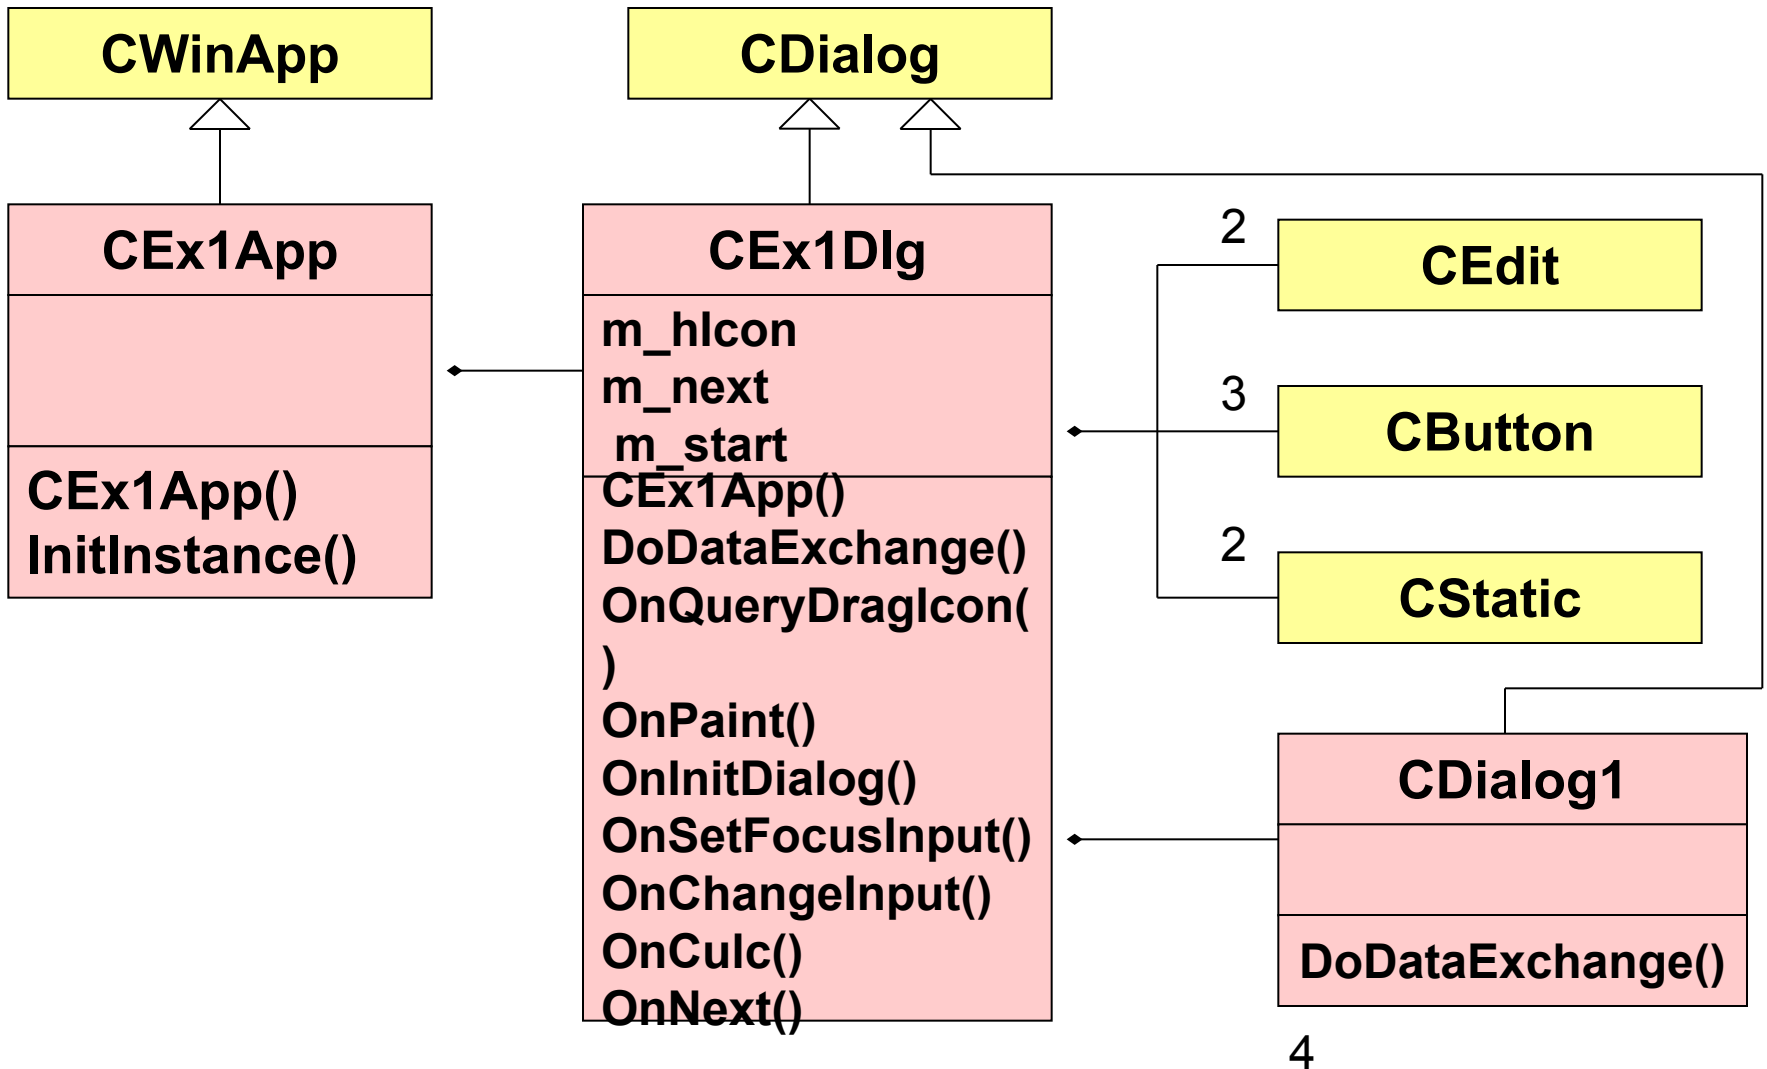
CWinApp

CDialog

CEx1App

CEx1App()
InitInstance()

CEx1Dlg

m_hIcon
m_next
m_start

CEx1App()
DoDataExchange()
OnQueryDragIcon()
OnPaint()
OnInitDialog()
OnSetFocusInput()
OnChangeInput()
OnCulc()
OnNext()

2

CEdit

3

CButton

2

CStatic

CDialog1

DoDataExchange()

4